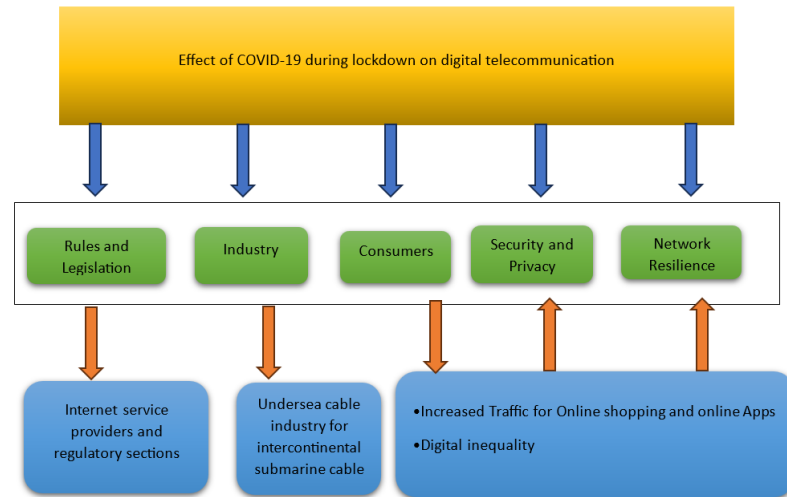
Effect of COVID-19 during lockdown on digital telecommunication

Rules and Legislation

Industry

Consumers

Security and Privacy

Network Resilience

Internet service providers and regulatory sections

Undersea cable industry for intercontinental submarine cable

•Increased Traffic for Online shopping and online Apps

•Digital inequality